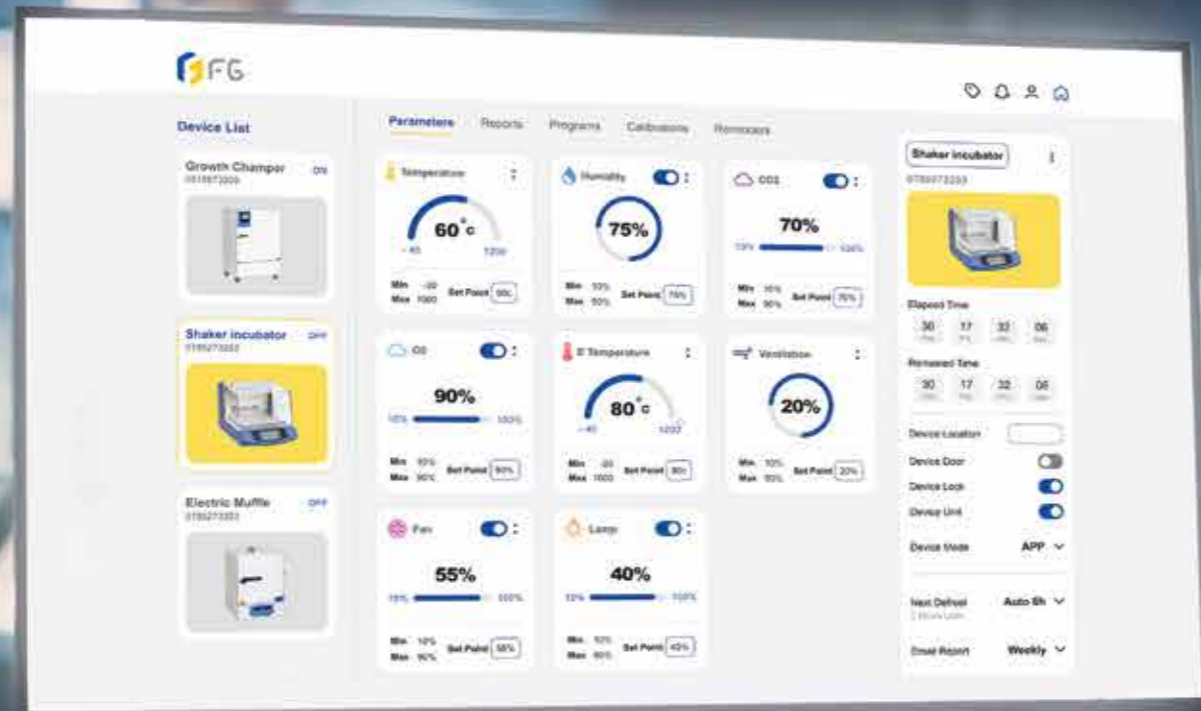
FG

Device List

Growth Champer ON
0918973333

Shaker incubator OFF
0789273333

Electric Muffle OFF
0789273333

Parameters Reports Programs Calibrations Reminders

Temperature
60°c
-40 1200
Min -20 Max 1000 Set Point 90c

Humidity
75%
Min 10% Max 90% Set Point 75%

CO2
70%
10% 100%
Min 10% Max 90% Set Point 70%

O2
90%
10% 100%
Min 10% Max 90% Set Point 90%

D Temperature
80°c
-40 1200
Min -20 Max 1000 Set Point 80c

Ventilation
20%
Min 10% Max 90% Set Point 20%

Fan
55%
10% 100%
Min 10% Max 90% Set Point 55%

Lamp
40%
10% 100%
Min 10% Max 90% Set Point 40%

Shaker incubator
0789273333

Elapsed Time
30 17 32 06

Remained Time
30 17 32 06

Device Location
Device Door
Device Lock
Device Unit
Device Mode APP
Next Defrost Auto 6h
Email Report Weekly